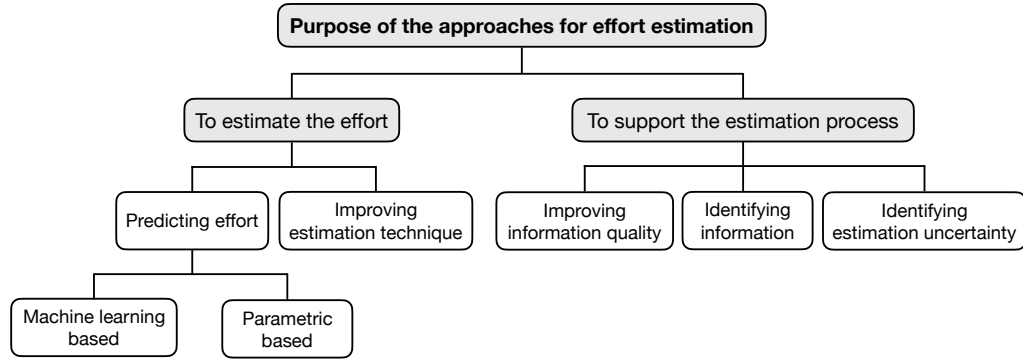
Purpose of the approaches for effort estimation

To estimate the effort

To support the estimation process

Predicting effort

Improving estimation technique

Improving information quality

Identifying information

Identifying estimation uncertainty

Machine learning based

Parametric based